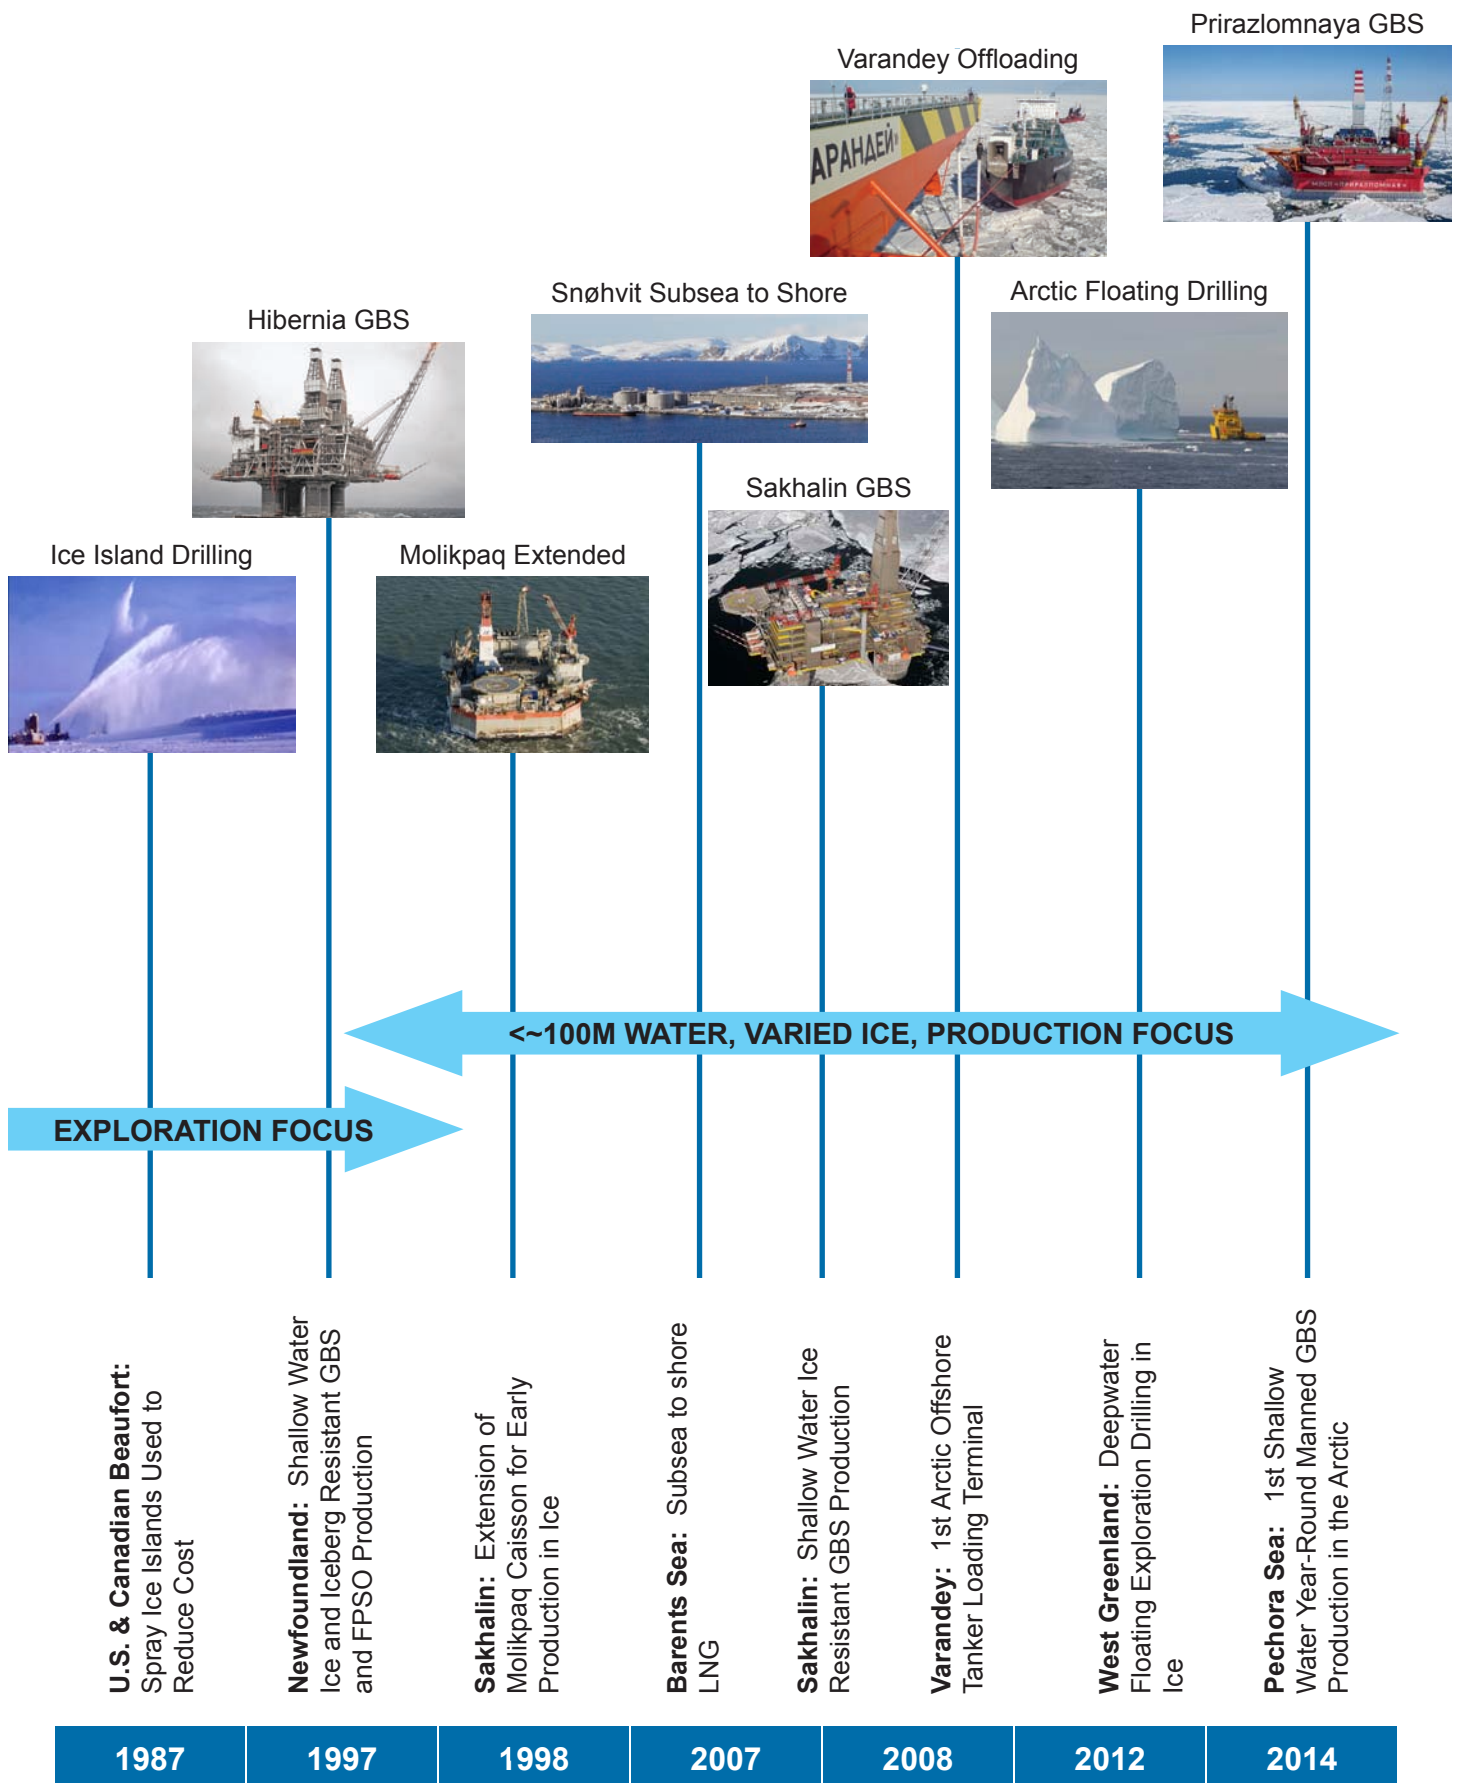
Prirazlomnaya GBS

Varandey Offloading

АРАНДЕЙ

Snøhvit Subsea to Shore

Arctic Floating Drilling

Hibernia GBS

Sakhalin GBS

Ice Island Drilling

Molikpaq Extended

<~100M WATER, VARIED ICE, PRODUCTION FOCUS

EXPLORATION FOCUS

**U.S. & Canadian Beaufort:** Spray Ice Islands Used to Reduce Cost

**Newfoundland:** Shallow Water Ice and Iceberg Resistant GBS and FPSO Production

**Sakhalin:** Extension of Molikpaq Caisson for Early Production in Ice

**Barents Sea:** Subsea to shore LNG

**Sakhalin:** Shallow Water Ice Resistant GBS Production

**Varandey:** 1st Arctic Offshore Tanker Loading Terminal

**West Greenland:** Deepwater Floating Exploration Drilling in Ice

**Pechora Sea:** 1st Shallow Water Year-Round Manned GBS Production in the Arctic

| 1987 | 1997 | 1998 | 2007 | 2008 | 2012 | 2014 |
|---|---|---|---|---|---|---|